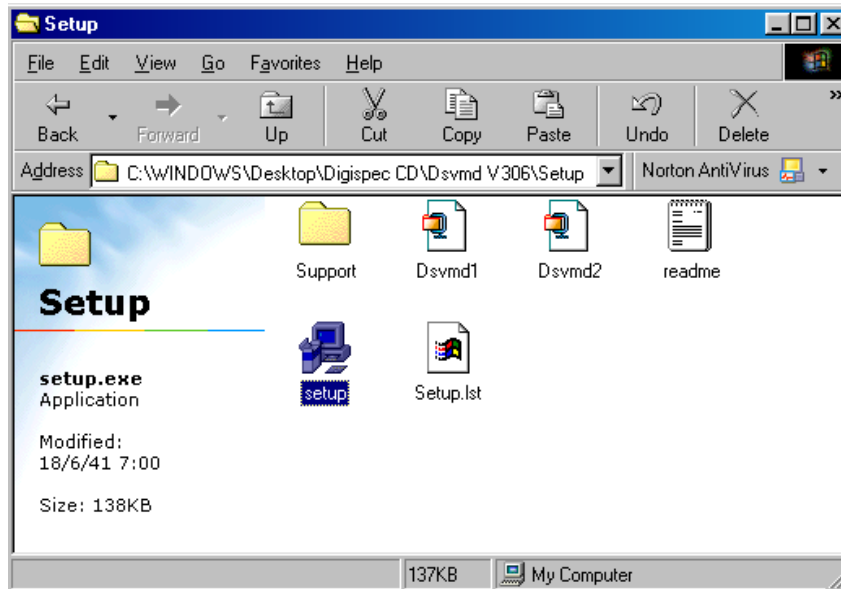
Setup

File Edit View Go Favorites Help

Back Forward Up Cut Copy Paste Undo Delete

Address C:\WINDOWS\Desktop\Digispec CD\Dsvmd V306\Setup Norton AntiVirus

Setup

setup.exe
Application

Modified:
18/6/41 7:00

Size: 138KB

Support Dsvmd1 Dsvmd2 readme

setup Setup.lst

137KB My Computer